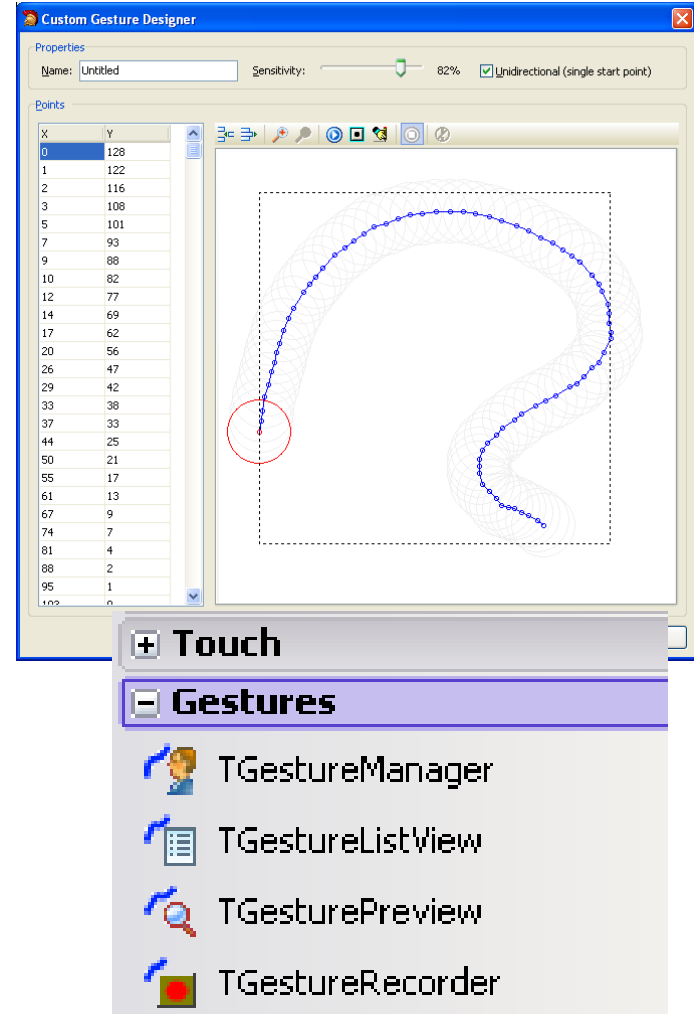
Custom Gesture Designer

Properties

Name: Untitled

Sensitivity: 82%

Unidirectional (single start point)

Points

| X | Y |
|---|---|
| 0 | 128 |
| 1 | 122 |
| 2 | 116 |
| 3 | 108 |
| 5 | 101 |
| 7 | 93 |
| 9 | 88 |
| 10 | 82 |
| 12 | 77 |
| 14 | 69 |
| 17 | 62 |
| 20 | 56 |
| 26 | 47 |
| 29 | 42 |
| 33 | 38 |
| 37 | 33 |
| 44 | 25 |
| 50 | 21 |
| 55 | 17 |
| 61 | 13 |
| 67 | 9 |
| 74 | 7 |
| 81 | 4 |
| 88 | 2 |
| 95 | 1 |
| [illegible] | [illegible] |

Touch

Gestures

TGestureManager

TGestureListView

TGesturePreview

TGestureRecorder